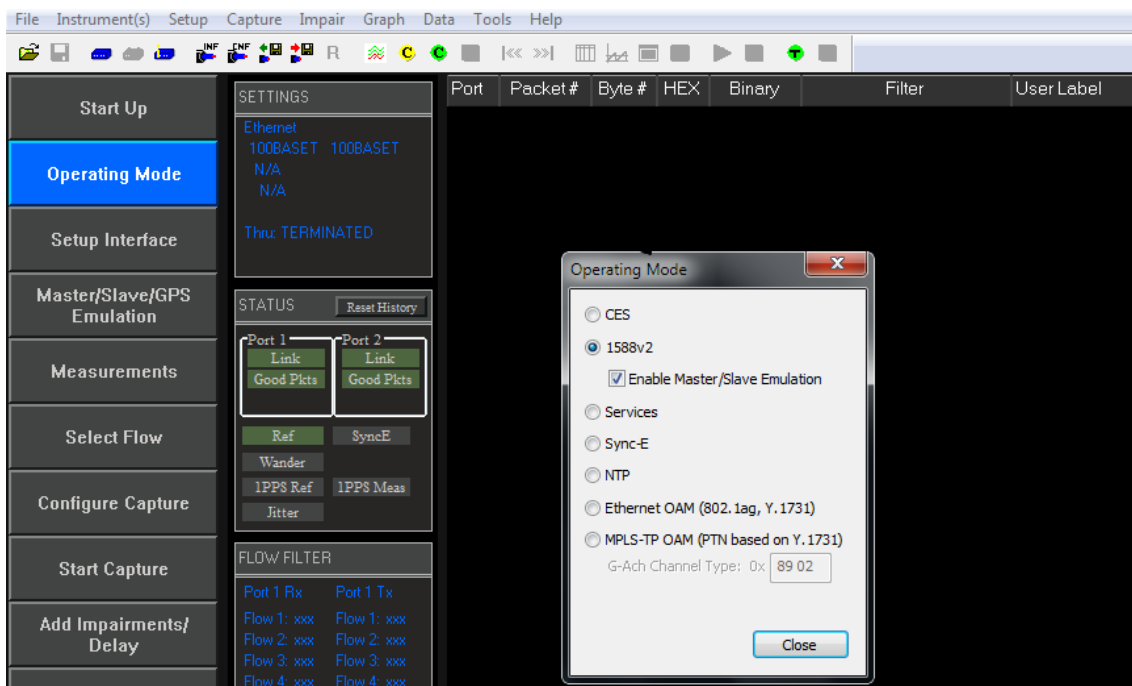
File Instrument(s) Setup Capture Impair Graph Data Tools Help

R C C

Start Up

Operating Mode

Setup Interface

Master/Slave/GPS Emulation

Measurements

Select Flow

Configure Capture

Start Capture

Add Impairments/ Delay

SETTINGS

Ethernet
100BASET 100BASET
N/A
N/A

Thru: TERMINATED

STATUS Reset History

Port 1
Link
Good Pkts

Port 2
Link
Good Pkts

Ref SyncE
Wander
1PPS Ref 1PPS Meas
Jitter

FLOW FILTER

Port 1 Rx Port 1 Tx
Flow 1: xxx Flow 1: xxx
Flow 2: xxx Flow 2: xxx
Flow 3: xxx Flow 3: xxx
Flow 4: xxx Flow 4: xxx

| Port | Packet # | Byte # | HEX | Binary | Filter | User Label |
|---|---|---|---|---|---|---|

Operating Mode

CES
1588v2
Enable Master/Slave Emulation
Services
Sync-E
NTP
Ethernet OAM (802.1ag, Y.1731)
MPLS-TP OAM (PTN based on Y.1731)
G-Ach Channel Type: 0x 89 02

Close